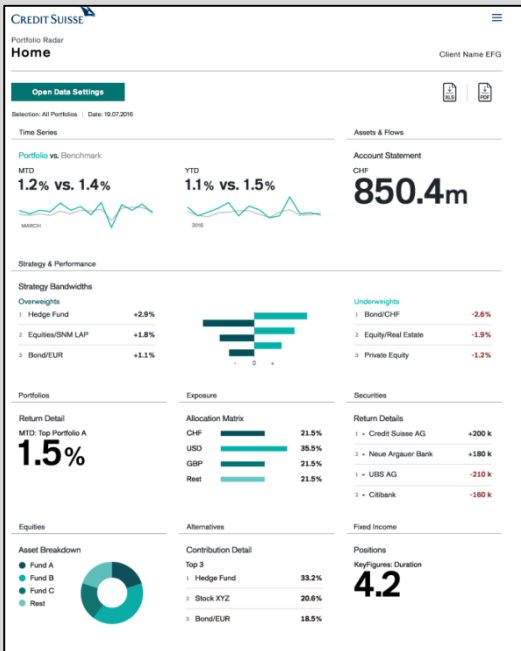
CREDIT SUISSE

Portfolio Radar
Home

Client Name EFG

Open Data Settings

XLS PDF

Selection: All Portfolios | Date: 19.07.2016

Time Series

Portfolio vs. Benchmark

MTD
1.2% vs. 1.4%

MARCH

YTD
1.1% vs. 1.5%

2016

Assets & Flows

Account Statement

CHF
850.4m

Strategy & Performance

Strategy Bandwidths

Overweights

| | | |
|---|---|---|
| 1 | Hedge Fund | +2.9% |
| 2 | Equities/SNM LAP | +1.8% |
| 3 | Bond/EUR | +1.1% |

- 0 +

Underweights

| | | |
|---|---|---|
| 1 | Bond/CHF | -2.6% |
| 2 | Equity/Real Estate | -1.9% |
| 3 | Private Equity | -1.2% |

Portfolios

Return Detail

MTD: Top Portfolio A
1.5%

Exposure

Allocation Matrix

| | |
|---|---|
| CHF | 21.5% |
| USD | 35.5% |
| GBP | 21.5% |
| Rest | 21.5% |

Securities

Return Details

| | | |
|---|---|---|
| 1 | Credit Suisse AG | +200 k |
| 2 | Neue Argauer Bank | +180 k |
| 1 | UBS AG | -210 k |
| 2 | Citibank | -160 k |

Equities

Asset Breakdown

Fund A
Fund B
Fund C
Rest

Alternatives

Contribution Detail

Top 3

| | | |
|---|---|---|
| 1 | Hedge Fund | 33.2% |
| 2 | Stock XYZ | 20.6% |
| 3 | Bond/EUR | 18.5% |

Fixed Income

Positions

KeyFigures: Duration
4.2